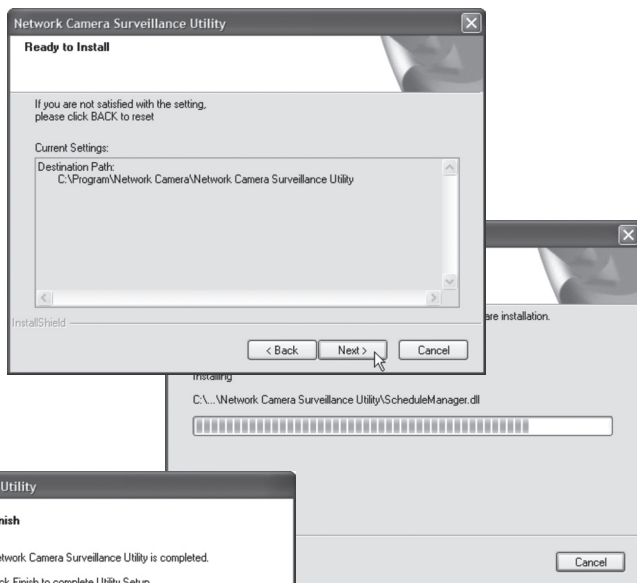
Network Camera Surveillance Utility

Ready to Install

If you are not satisfied with the setting, please click BACK to reset

Current Settings:

Destination Path:
C:\Program\Network Camera\Network Camera Surveillance Utility

InstallShield

< Back

Next >

Cancel

are installation.

Installing

C:\...\Network Camera Surveillance Utility\ScheduleManager.dll

Cancel

Utility

nish

etwork Camera Surveillance Utility is completed.

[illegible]